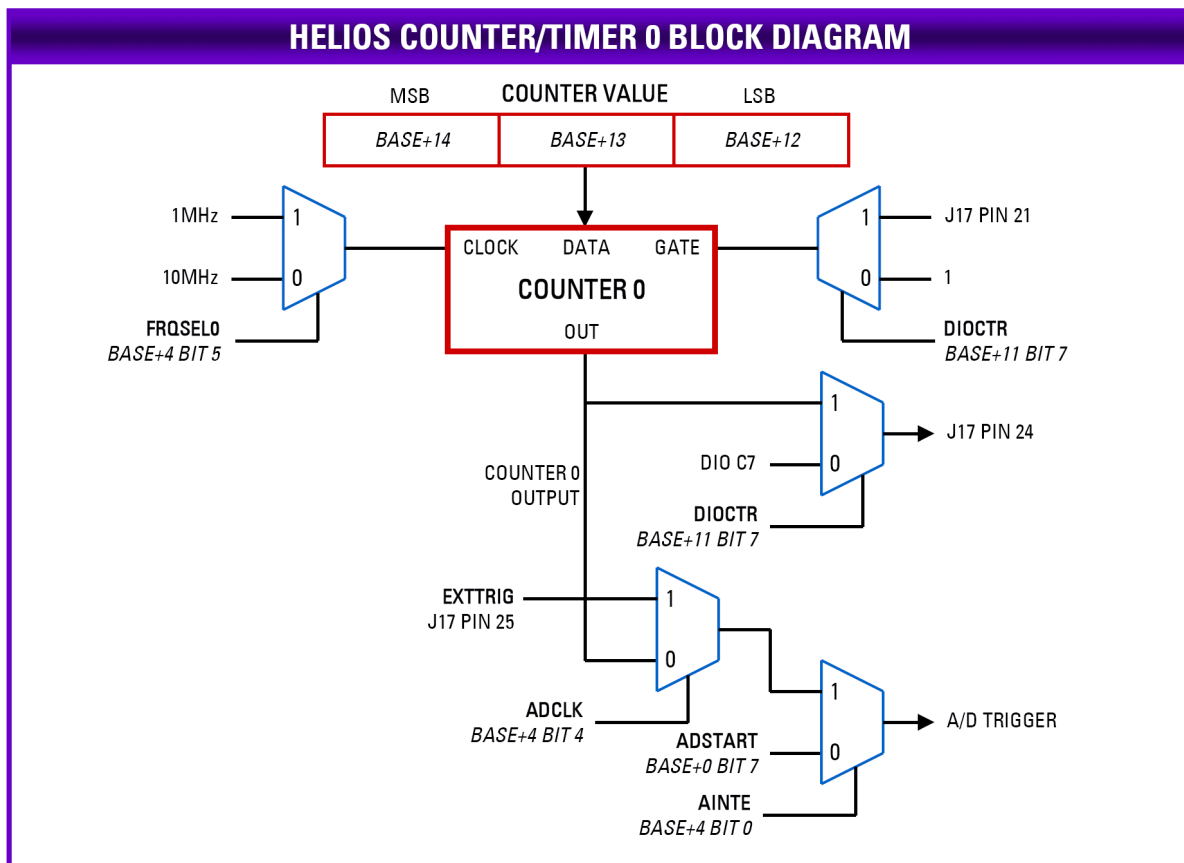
HELIOS COUNTER/TIMER 0 BLOCK DIAGRAM

MSB COUNTER VALUE LSB

| BASE+14 | BASE+13 | BASE+12 |
|---|---|---|

1MHz
10MHz
1
0
FRQSEL0
BASE+4 BIT 5

CLOCK DATA GATE
COUNTER 0
OUT

1 J17 PIN 21
0 1
DIOCTR
BASE+11 BIT 7

1
J17 PIN 24
DIO C7 0
COUNTER 0
OUTPUT
DIOCTR
BASE+11 BIT 7

EXTTRIG
J17 PIN 25
1
0
ADCLK
BASE+4 BIT 4

1
A/D TRIGGER
ADSTART
BASE+0 BIT 7
0
AINTE
BASE+4 BIT 0